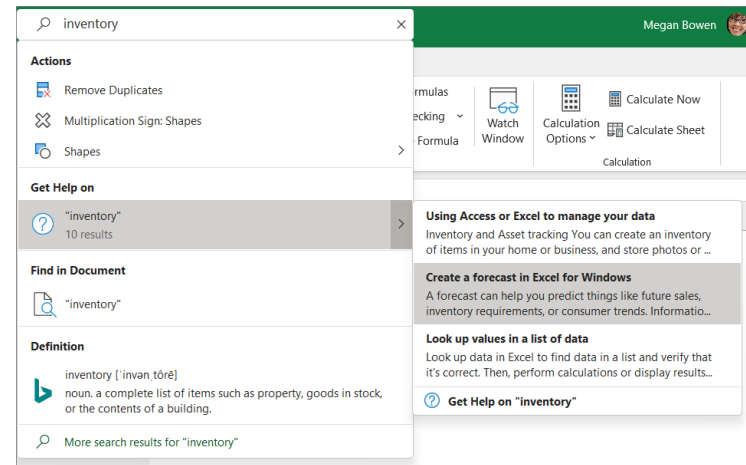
inventory

Megan Bowen

Actions

Remove Duplicates

Multiplication Sign: Shapes

Shapes

Get Help on

"inventory"
10 results

Find in Document

"inventory"

Definition

inventory [ˈinvənˌtôrē]
noun. a complete list of items such as property, goods in stock, or the contents of a building.

More search results for "inventory"

ormulas

cking

Formula

Watch Window

Calculation Options

Calculate Now

Calculate Sheet

Calculation

Using Access or Excel to manage your data
Inventory and Asset tracking You can create an inventory of items in your home or business, and store photos or ...

Create a forecast in Excel for Windows
A forecast can help you predict things like future sales, inventory requirements, or consumer trends. Informatio...

Look up values in a list of data
Look up data in Excel to find data in a list and verify that it's correct. Then, perform calculations or display results...

Get Help on "inventory"